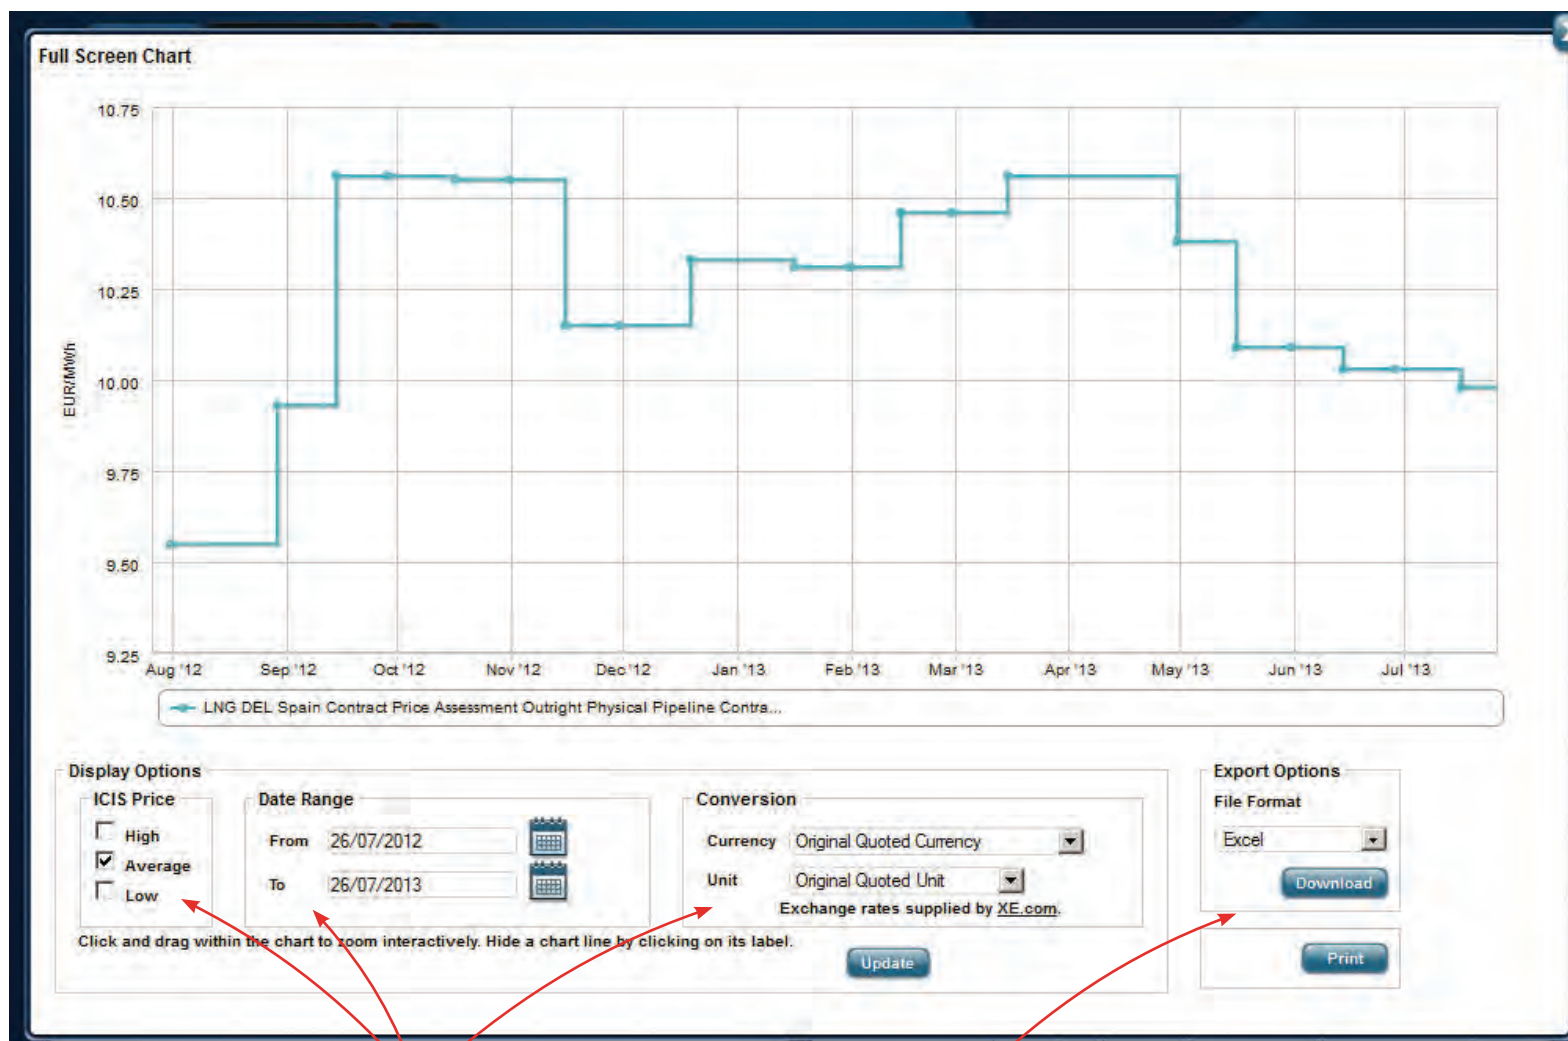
Full Screen Chart

10.75
10.50
10.25
10.00
9.75
9.50
9.25

EUR/MWh

Aug '12 Sep '12 Oct '12 Nov '12 Dec '12 Jan '13 Feb '13 Mar '13 Apr '13 May '13 Jun '13 Jul '13

LNG DEL Spain Contract Price Assessment Outright Physical Pipeline Contra...

Display Options

ICIS Price

High

Average

Low

Date Range

From 26/07/2012

To 26/07/2013

Conversion

Currency Original Quoted Currency

Unit Original Quoted Unit

Exchange rates supplied by XE.com.

Click and drag within the chart to zoom interactively. Hide a chart line by clicking on its label.

Update

Export Options

File Format

Excel

Download

Print